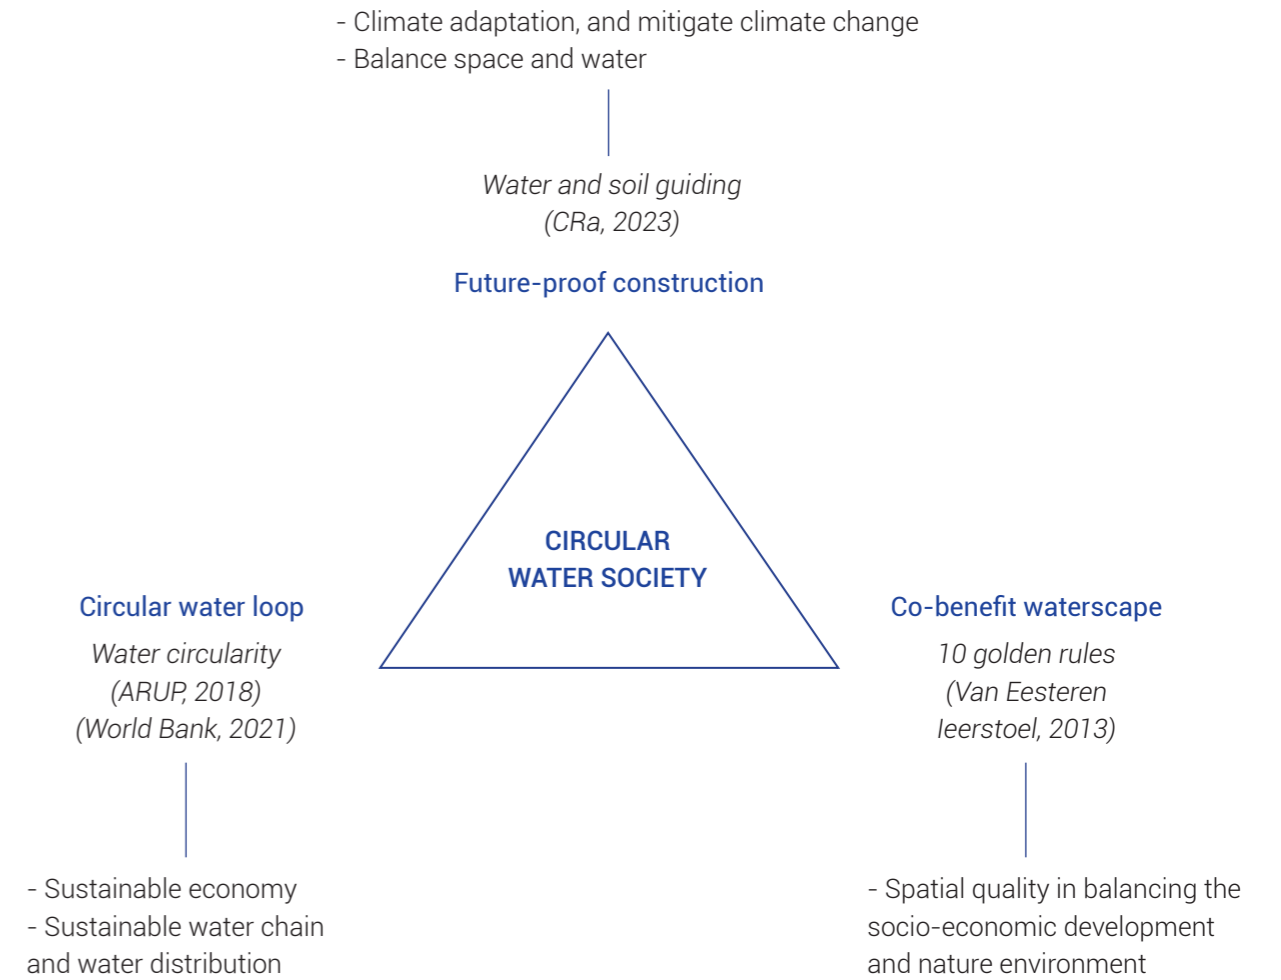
- Climate adaptation, and mitigate climate change
- Balance space and water

Water and soil guiding
(CRa, 2023)

Future-proof construction

CIRCULAR
WATER SOCIETY

Circular water loop

Water circularity
(ARUP, 2018)
(World Bank, 2021)

- Sustainable economy
- Sustainable water chain and water distribution

Co-benefit waterscape

10 golden rules
(Van Eesteren leerstoel, 2013)

- Spatial quality in balancing the socio-economic development and nature environment